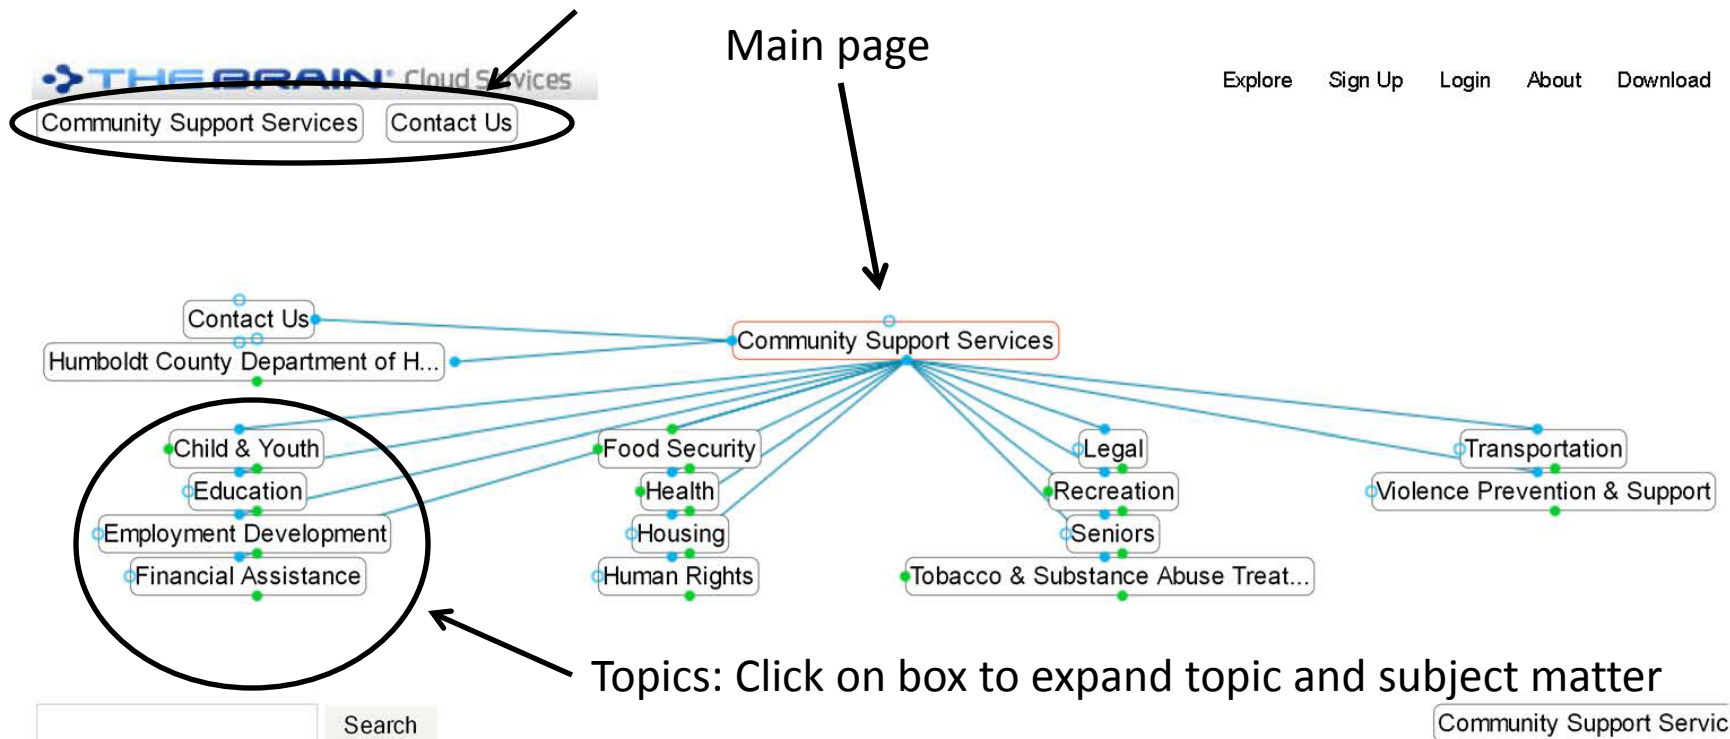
THEBRAIN Cloud Services

Main page

Explore Sign Up Login About Download

Community Support Services Contact Us

Contact Us

Humboldt County Department of H...

Community Support Services

Child & Youth

Education

Employment Development

Financial Assistance

Food Security

Health

Housing

Human Rights

Legal

Recreation

Seniors

Tobacco & Substance Abuse Treat...

Transportation

Violence Prevention & Support

Topics: Click on box to expand topic and subject matter

Search

Community Support Servic